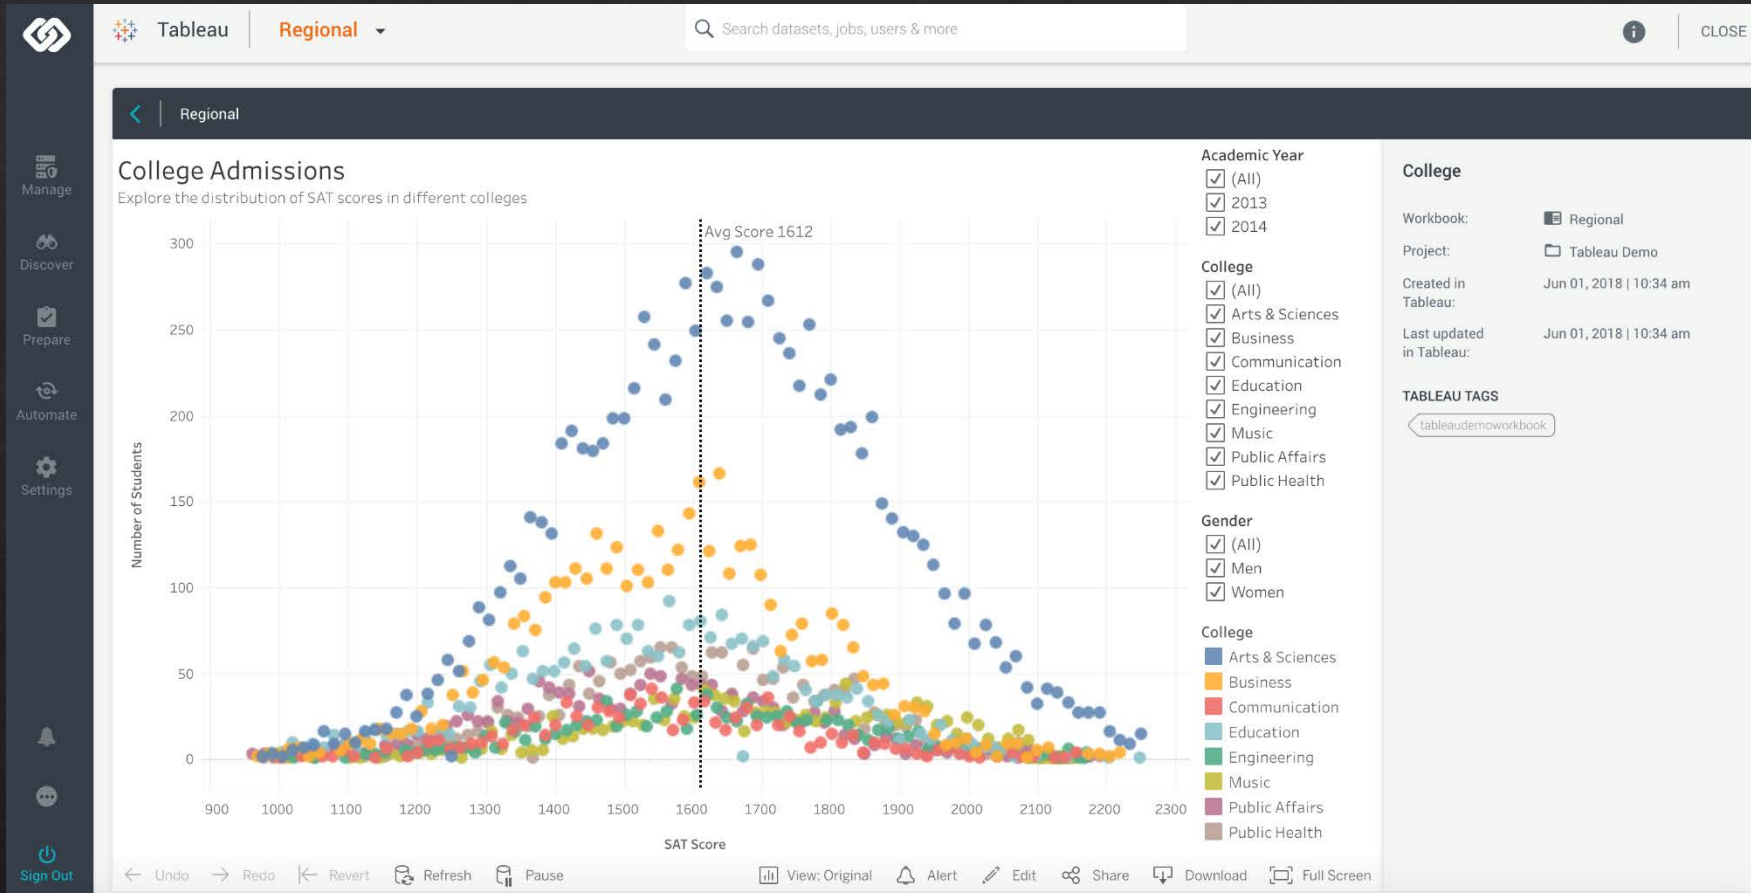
Tableau Regional

Search datasets, jobs, users & more

CLOSE

Manage

Discover

Prepare

Automate

Settings

Sign Out

Regional

College Admissions

Explore the distribution of SAT scores in different colleges

Avg Score 1612

300
250
200
150
100
50
0

Number of Students

900 1000 1100 1200 1300 1400 1500 1600 1700 1800 1900 2000 2100 2200 2300

SAT Score

Academic Year
(All)
2013
2014

College
(All)
Arts & Sciences
Business
Communication
Education
Engineering
Music
Public Affairs
Public Health

Gender
(All)
Men
Women

College
Arts & Sciences
Business
Communication
Education
Engineering
Music
Public Affairs
Public Health

College

Workbook: Regional

Project: Tableau Demo

Created in Tableau: Jun 01, 2018 | 10:34 am

Last updated in Tableau: Jun 01, 2018 | 10:34 am

TABLEAU TAGS

tableaudemoworkbook

Undo Redo Revert Refresh Pause View: Original Alert Edit Share Download Full Screen